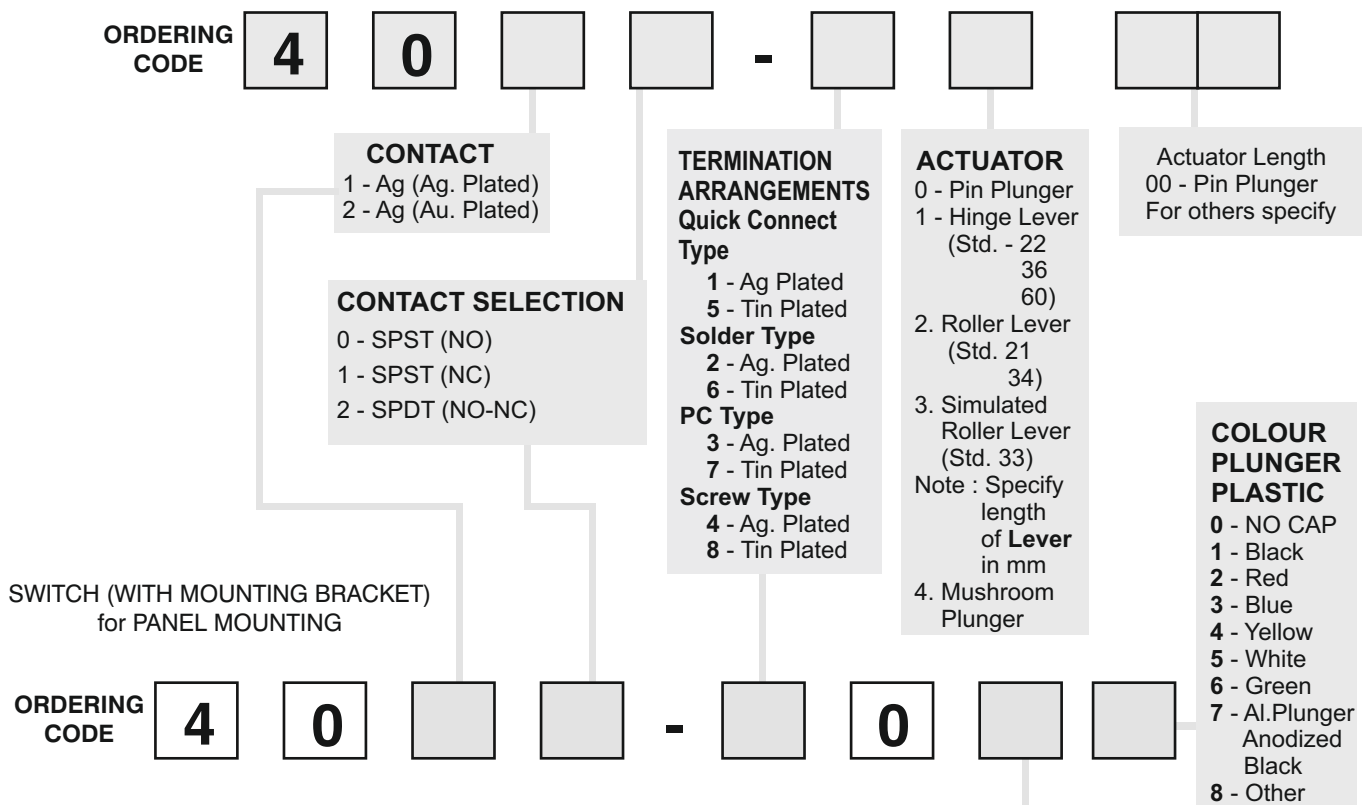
ORDERING CODE 4 0 -

CONTACT
1 - Ag (Ag. Plated)
2 - Ag (Au. Plated)

CONTACT SELECTION
0 - SPST (NO)
1 - SPST (NC)
2 - SPDT (NO-NC)

TERMINATION ARRANGEMENTS
Quick Connect Type
1 - Ag Plated
5 - Tin Plated
Solder Type
2 - Ag. Plated
6 - Tin Plated
PC Type
3 - Ag. Plated
7 - Tin Plated
Screw Type
4 - Ag. Plated
8 - Tin Plated

ACTUATOR
0 - Pin Plunger
1 - Hinge Lever (Std. - 22 36 60)
2. Roller Lever (Std. 21 34)
3. Simulated Roller Lever (Std. 33)
Note : Specify length of Lever in mm
4. Mushroom Plunger

Actuator Length
00 - Pin Plunger
For others specify

COLOUR PLUNGER PLASTIC
0 - NO CAP
1 - Black
2 - Red
3 - Blue
4 - Yellow
5 - White
6 - Green
7 - Al.Plunger Anodized Black
8 - Other

SWITCH (WITH MOUNTING BRACKET) for PANEL MOUNTING

ORDERING CODE 4 0 - 0